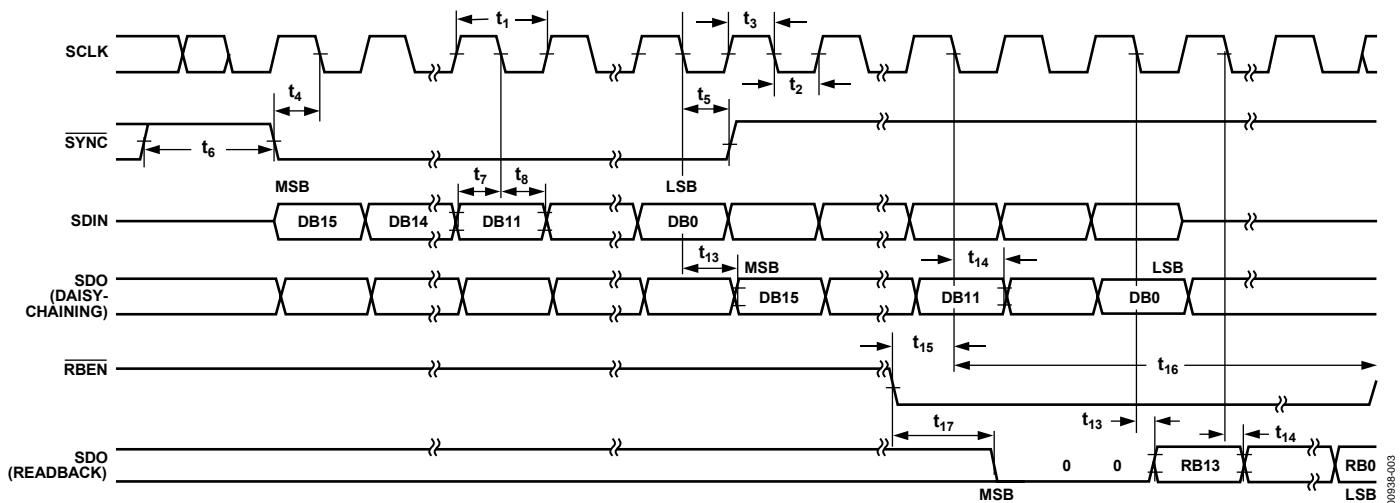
SCLK

$t_1$

$t_3$

$t_2$

$t_4$

$t_5$

$\overline{SYNC}$

$t_6$

MSB

$t_7$

$t_8$

LSB

SDIN

DB15

DB14

DB11

DB0

$t_{13}$

MSB

$t_{14}$

LSB

SDO (DAISY-CHAINING)

DB15

DB11

DB0

$\overline{RBEN}$

$t_{15}$

$t_{16}$

$t_{13}$

$t_{17}$

$t_{14}$

SDO (READBACK)

0

0

RB13

RB0

MSB

LSB

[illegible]0938-003